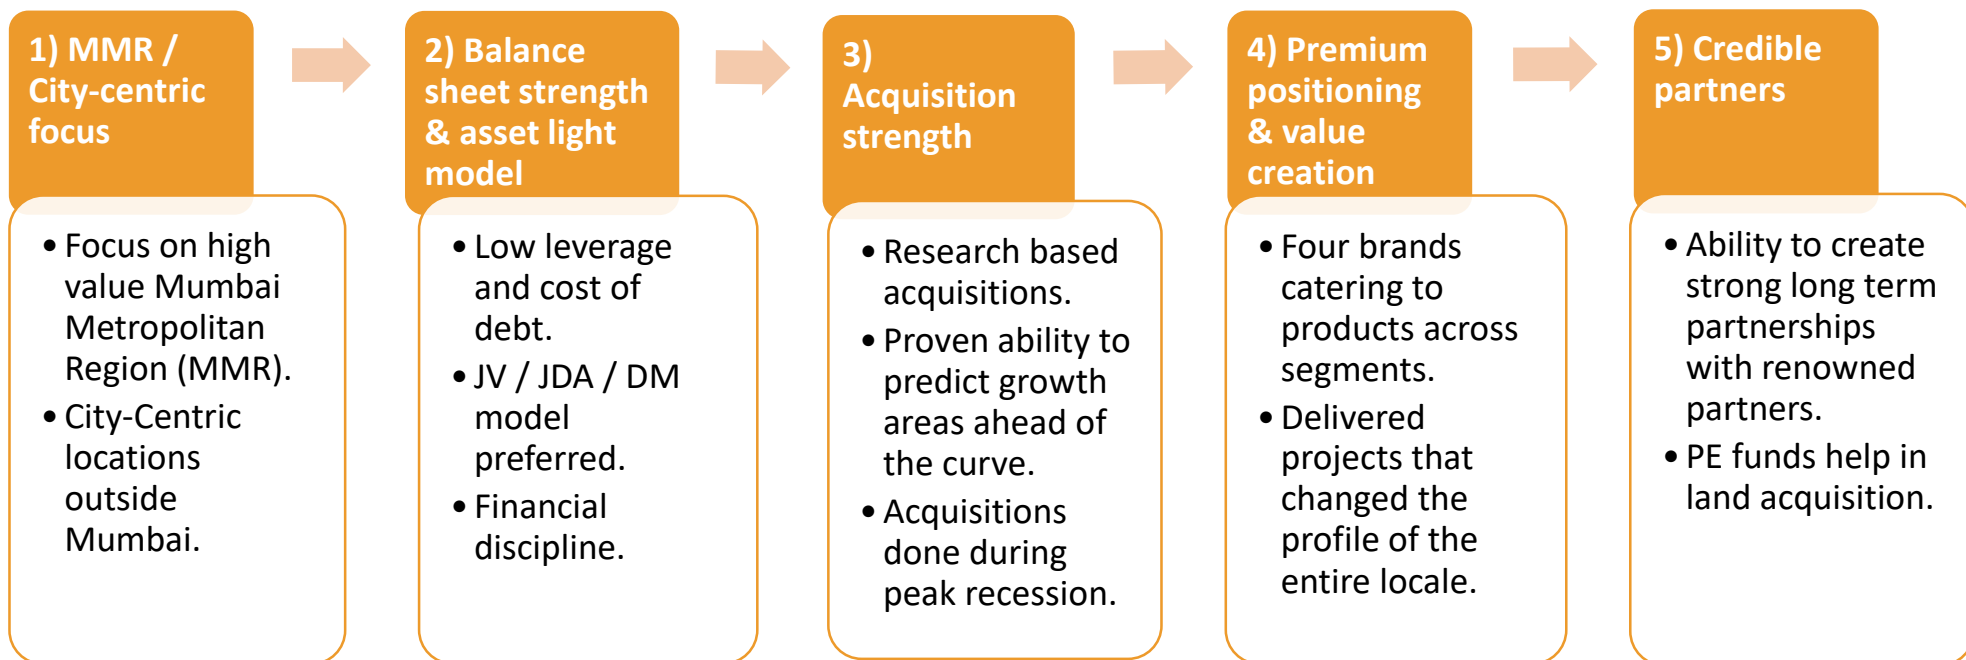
1) MMR / City-centric focus

• Focus on high value Mumbai Metropolitan Region (MMR).
• City-Centric locations outside Mumbai.

2) Balance sheet strength & asset light model

• Low leverage and cost of debt.
• JV / JDA / DM model preferred.
• Financial discipline.

3) Acquisition strength

• Research based acquisitions.
• Proven ability to predict growth areas ahead of the curve.
• Acquisitions done during peak recession.

4) Premium positioning & value creation

• Four brands catering to products across segments.
• Delivered projects that changed the profile of the entire locale.

5) Credible partners

• Ability to create strong long term partnerships with renowned partners.
• PE funds help in land acquisition.